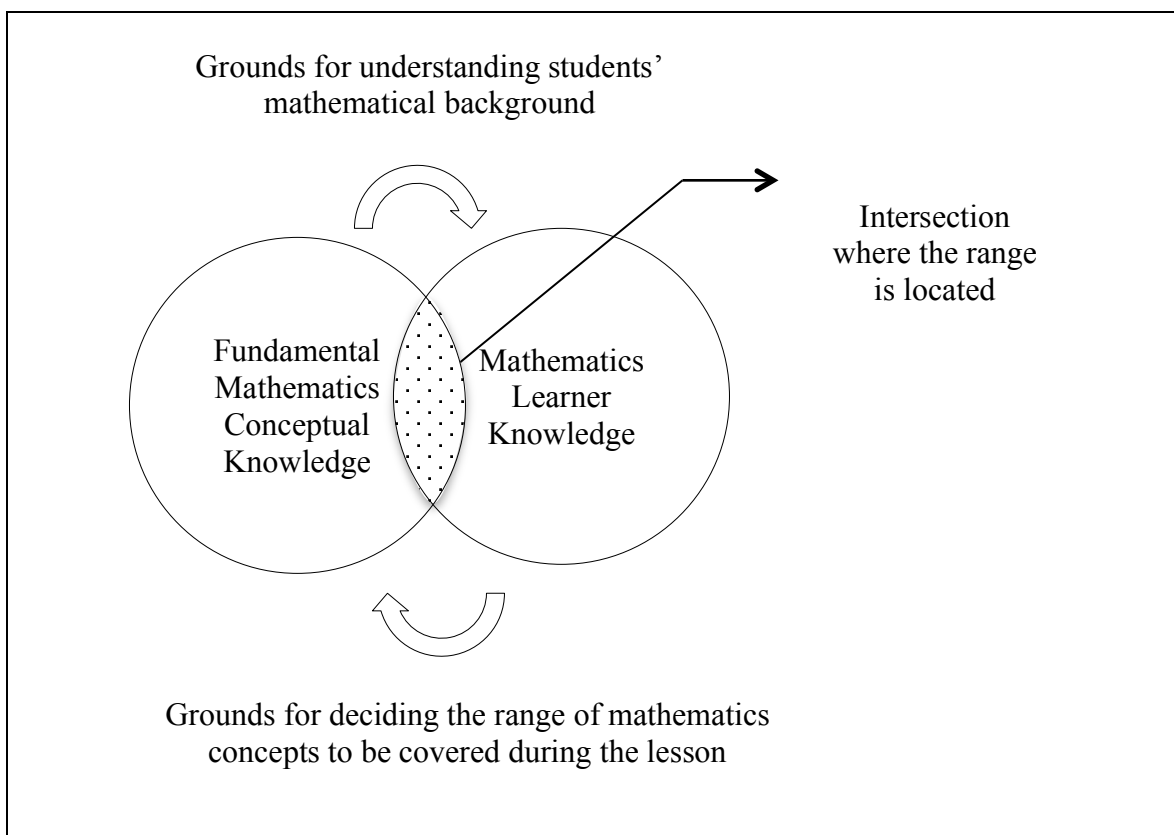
Grounds for understanding students' mathematical background

Intersection where the range is located

Fundamental Mathematics Conceptual Knowledge

Mathematics Learner Knowledge

Grounds for deciding the range of mathematics concepts to be covered during the lesson